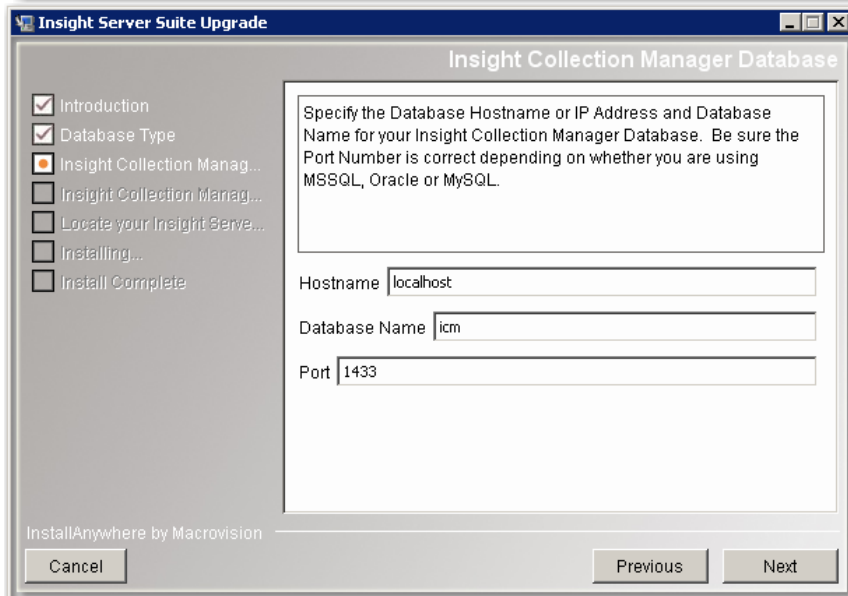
Insight Server Suite Upgrade

Insight Collection Manager Database

Introduction
Database Type
Insight Collection Manag...
Insight Collection Manag...
Locate your Insight Serve...
Installing...
Install Complete

Specify the Database Hostname or IP Address and Database Name for your Insight Collection Manager Database. Be sure the Port Number is correct depending on whether you are using MSSQL, Oracle or MySQL.

Hostname localhost

Database Name icm

Port 1433

InstallAnywhere by Macrovision

Cancel

Previous

Next